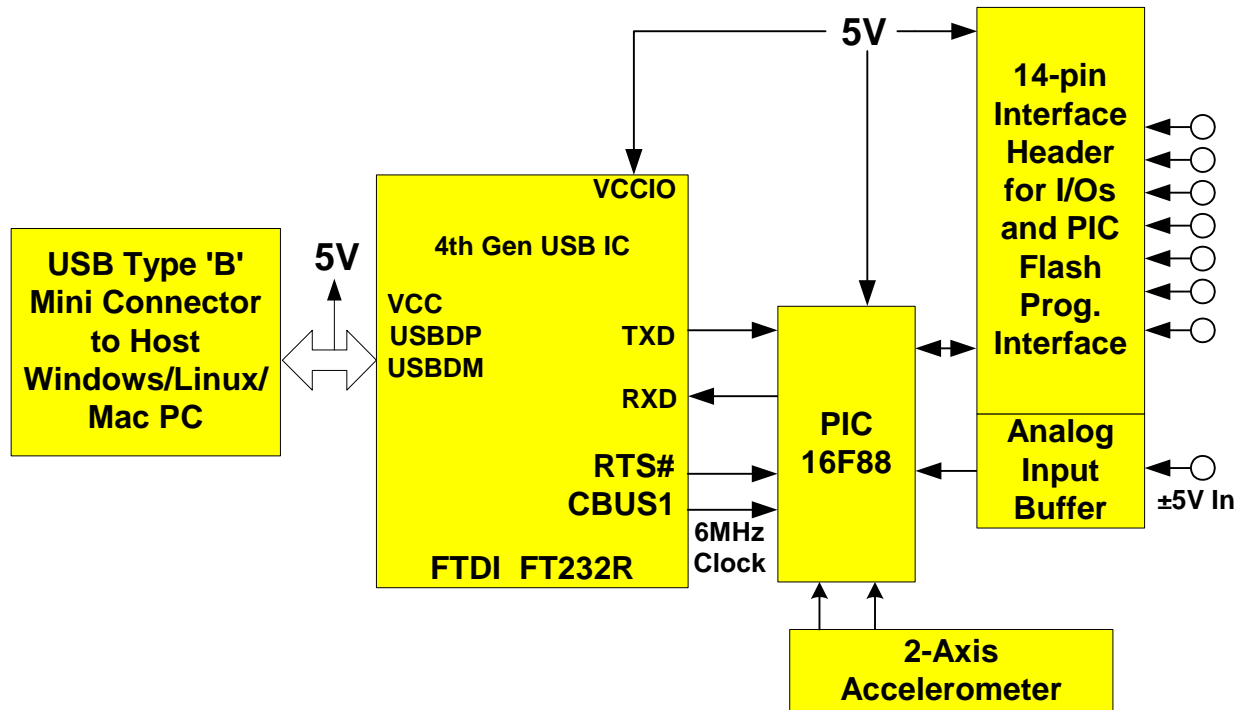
5V

14-pin Interface Header for I/Os and PIC Flash Prog. Interface

VCCIO

4th Gen USB IC

USB Type 'B' Mini Connector to Host Windows/Linux/ Mac PC

5V

VCC
USBDP
USBDM

TXD

RXD

RTS#
CBUS1

6MHz Clock

FTDI FT232R

PIC 16F88

Analog Input Buffer

±5V In

2-Axis Accelerometer